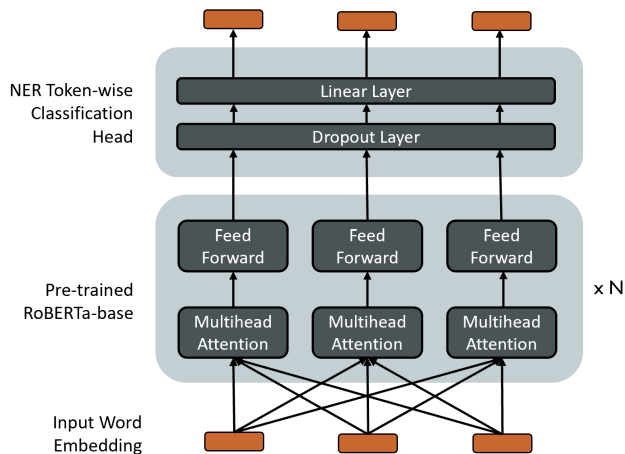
NER Token-wise Classification Head

Linear Layer

Dropout Layer

Pre-trained RoBERTa-base

Feed Forward

Feed Forward

Feed Forward

Multihead Attention

Multihead Attention

Multihead Attention

x N

Input Word Embedding